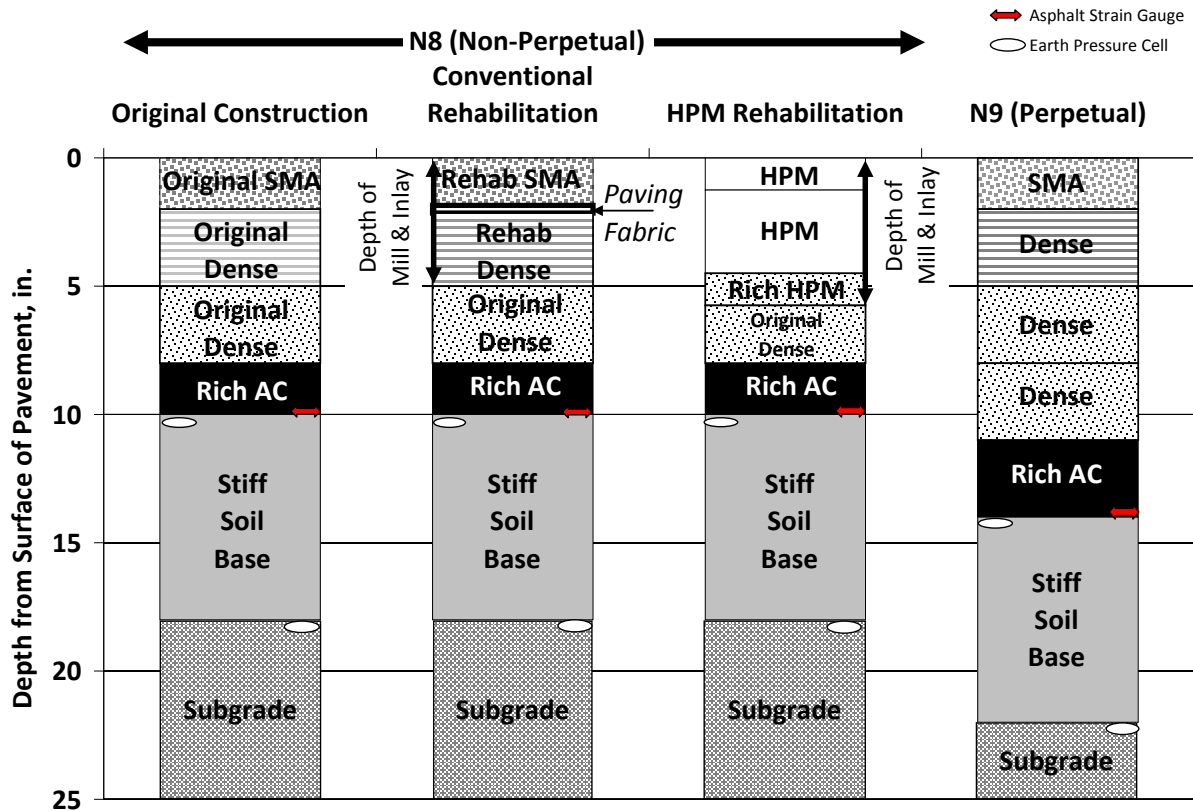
Asphalt Strain Gauge
Earth Pressure Cell

N8 (Non-Perpetual)

Original Construction

Conventional Rehabilitation

HPM Rehabilitation

N9 (Perpetual)

Depth from Surface of Pavement, in.

0
5
10
15
20
25

Original SMA
Original Dense
Original Dense
Rich AC
Stiff Soil Base
Subgrade

Depth of Mill & Inlay
Rehab SMA
Paving Fabric
Rehab Dense
Original Dense
Rich AC
Stiff Soil Base
Subgrade

HPM
HPM
Rich HPM
Original Dense
Rich AC
Stiff Soil Base
Subgrade
Depth of Mill & Inlay

SMA
Dense
Dense
Dense
Rich AC
Stiff Soil Base
Subgrade